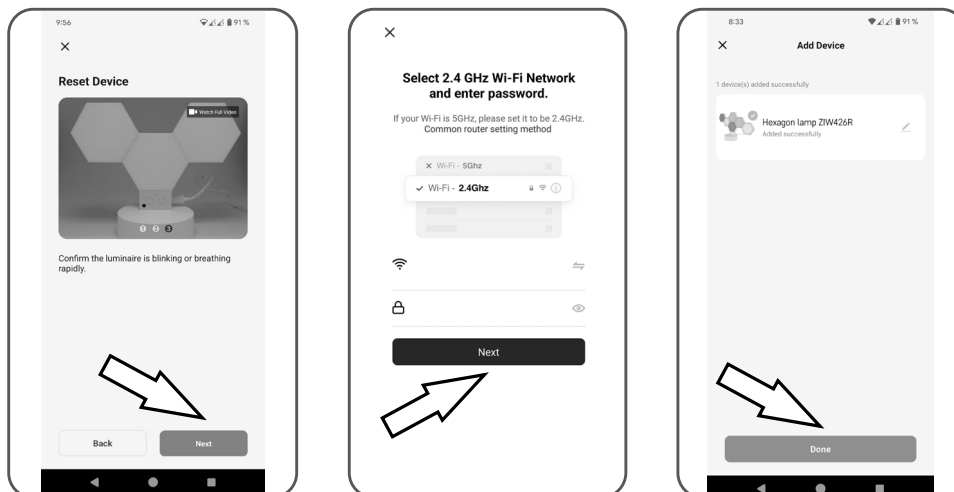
9:56 91 %

×

Reset Device

Watch Full Video

1 2 3

Confirm the luminaire is blinking or breathing rapidly.

Back Next

×

Select 2.4 GHz Wi-Fi Network and enter password.

If your Wi-Fi is 5GHz, please set it to be 2.4GHz. Common router setting method

× Wi-Fi - 5Ghz

✓ Wi-Fi - **2.4Ghz**

Next

8:33 91 %

× Add Device

1 device(s) added successfully

Hexagon lamp ZIW426R
Added successfully

Done